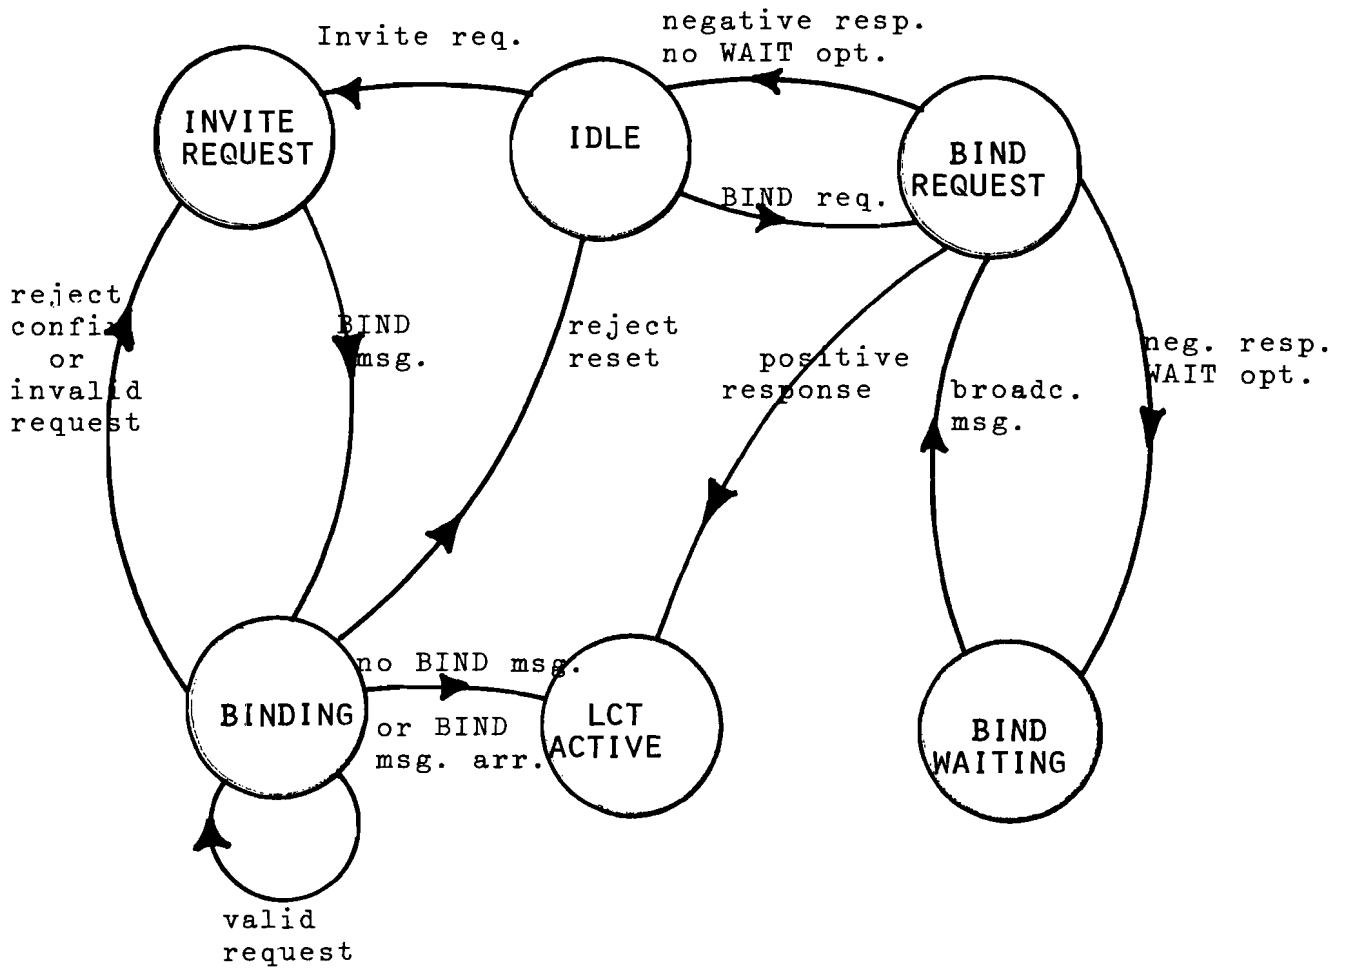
Invite req.

negative resp.
no WAIT opt.

INVITE REQUEST

IDLE

BIND REQUEST

BIND req.

reject confirm or invalid request

BIND msg.

reject reset

positive response

broadc. msg.

neg. resp. WAIT opt.

no BIND msg.

BINDING

or BIND msg. arr.

LCT ACTIVE

BIND WAITING

valid request